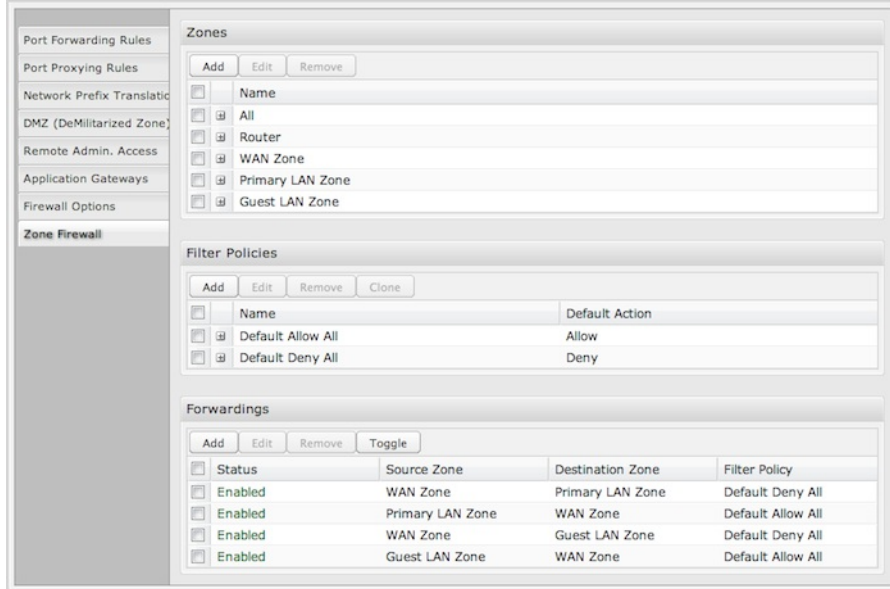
Port Forwarding Rules
Port Proxying Rules
Network Prefix Translatio
DMZ (DeMilitarized Zone)
Remote Admin. Access
Application Gateways
Firewall Options
Zone Firewall

Zones

Add | Edit | Remove

| Name |
|---|
| All |
| Router |
| WAN Zone |
| Primary LAN Zone |
| Guest LAN Zone |

Filter Policies

Add | Edit | Remove | Clone

| Name | Default Action |
|---|---|
| Default Allow All | Allow |
| Default Deny All | Deny |

Forwardings

Add | Edit | Remove | Toggle

| Status | Source Zone | Destination Zone | Filter Policy |
|---|---|---|---|
| Enabled | WAN Zone | Primary LAN Zone | Default Deny All |
| Enabled | Primary LAN Zone | WAN Zone | Default Allow All |
| Enabled | WAN Zone | Guest LAN Zone | Default Deny All |
| Enabled | Guest LAN Zone | WAN Zone | Default Allow All |